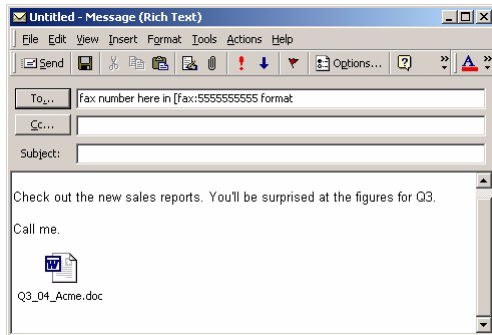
Untitled - Message (Rich Text)

File Edit View Insert Format Tools Actions Help

Send Options...

To... fax number here in [fax:5555555555 format

Cc...

Subject:

Check out the new sales reports. You'll be surprised at the figures for Q3.

Call me.

Q3_04_Acme.doc